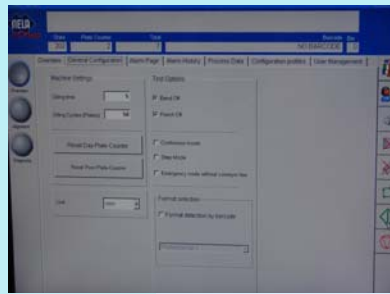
NELA

Date	Plate Counter	Text	Barcode

NO BARCODE

Overview	General Configuration	Alarm Page	Alarm History	Process Data	Configuration profiles	User Management

Machine Settings

Sleep time	5

Rinse Cycles (Plates)	50

Reset Day Plate Counter

Reset Plate Counter

Unit	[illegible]

Tool Options

Bend Off

Punch Off

Continuous mode

Step Mode

Emergency mode without conveyor line

Format selection

Format detection by barcode

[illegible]